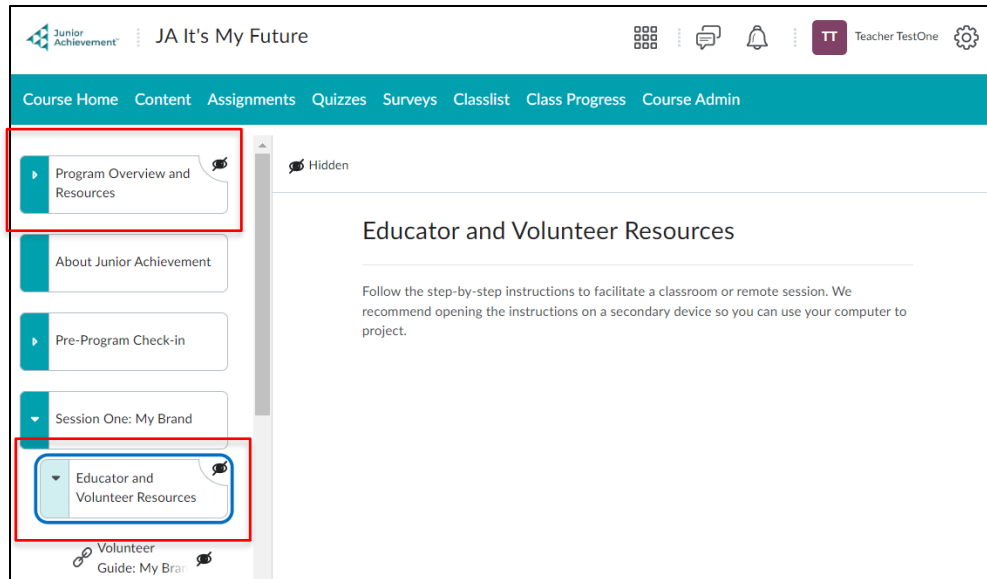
Junior Achievement

JA It's My Future

TT Teacher TestOne

Course Home Content Assignments Quizzes Surveys Classlist Class Progress Course Admin

Program Overview and Resources

About Junior Achievement

Pre-Program Check-in

Session One: My Brand

Educator and Volunteer Resources

Volunteer Guide: My Bran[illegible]

Hidden

Educator and Volunteer Resources

Follow the step-by-step instructions to facilitate a classroom or remote session. We recommend opening the instructions on a secondary device so you can use your computer to project.